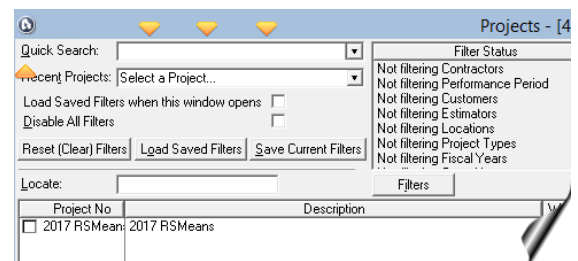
Projects - [4

Quick Search:

Recent Projects: Select a Project...

Load Saved Filters when this window opens

Disable All Filters

Reset (Clear) Filters | Load Saved Filters | Save Current Filters

Filter Status

Not filtering Contractors
Not filtering Performance Period
Not filtering Customers
Not filtering Estimators
Not filtering Locations
Not filtering Project Types
Not filtering Fiscal Years

Locate:

Filters

| Project No | Description |
|---|---|
| 2017 RSMean | 2017 RSMeans |